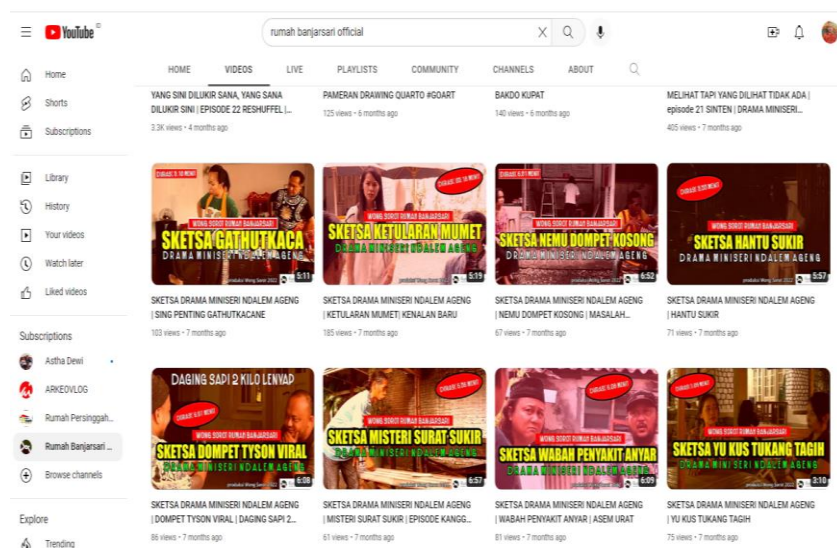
YouTube ID

rumah banjarsari official

Home
Shorts
Subscriptions
Library
History
Your videos
Watch later
Liked videos

Subscriptions
Astha Dewi
ARKEOVLOG
Rumah Persinggah...
Rumah Banjarsari ...
Browse channels

Explore
Trending

HOME VIDEOS LIVE PLAYLISTS COMMUNITY CHANNELS ABOUT

YANG SINI DILUKIR SANA, YANG SANA DILUKIR SINI | EPISODE 22 RESHUFFEL |...
3.3K views • 4 months ago

PAMERAN DRAWING QUARTO #GOART
125 views • 6 months ago

BAKDO KUPAT
140 views • 6 months ago

MELIHAT TAPI YANG DILIHAT TIDAK ADA | episode 21 SINTEN | DRAMA MINISERI...
405 views • 7 months ago

WONG SOROT RUMAH BANJARSARI
SKETSA GATHUTKACA
DRAMA MINISERI NDALEM AGENG
5:11
SKETSA DRAMA MINISERI NDALEM AGENG | SING PENTING GATHUTKACANE
103 views • 7 months ago

WONG SOROT RUMAH BANJARSARI
SKETSA KETULARAN MUMET
DRAMA MINISERI NDALEM AGENG
5:19
SKETSA DRAMA MINISERI NDALEM AGENG | KETULARAN MUMET| KENALAN BARU
185 views • 7 months ago

WONG SOROT RUMAH BANJARSARI
SKETSA NEMU DOMPET KOSONG
DRAMA MINISERI NDALEM AGENG
6:52
SKETSA DRAMA MINISERI NDALEM AGENG | NEMU DOMPET KOSONG | MASALAH...
67 views • 7 months ago

WONG SOROT RUMAH BANJARSARI
SKETSA HANTU SUKIR
DRAMA MINISERI NDALEM AGENG
5:57
SKETSA DRAMA MINISERI NDALEM AGENG | HANTU SUKIR
71 views • 7 months ago

DAGING SAPI 2 KILO LENYAP
WONG SOROT RUMAH BANJARSARI
SKETSA DOMPET TYSON VIRAL
DRAMA MINISERI NDALEM AGENG
6:08
SKETSA DRAMA MINISERI NDALEM AGENG | DOMPET TYSON VIRAL | DAGING SAPI 2...
86 views • 7 months ago

WONG SOROT RUMAH BANJARSARI
SKETSA MISTERI SURAT SUKIR
DRAMA MINISERI NDALEM AGENG
6:57
SKETSA DRAMA MINISERI NDALEM AGENG | MISTERI SURAT SUKIR | EPISODE KANGG...
61 views • 7 months ago

WONG SOROT RUMAH BANJARSARI
SKETSA WABAH PENYAKIT ANYAR
DRAMA MINISERI NDALEM AGENG
6:09
SKETSA DRAMA MINISERI NDALEM AGENG | WABAH PENYAKIT ANYAR | ASEM URAT
81 views • 7 months ago

WONG SOROT RUMAH BANJARSARI
SKETSA YU KUS TUKANG TAGIH
DRAMA MINISERI NDALEM AGENG
3:10
SKETSA DRAMA MINISERI NDALEM AGENG | YU KUS TUKANG TAGIH
75 views • 7 months ago